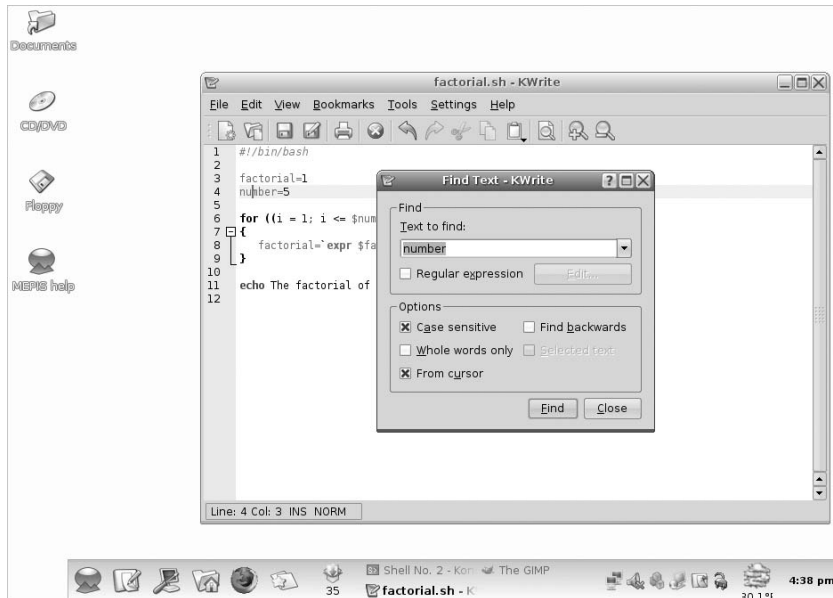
Documents

CD/DVD

Floppy

MEPIS help

factorial.sh - KWrite

File Edit View Bookmarks Tools Settings Help

1 #!/bin/bash
2
3 factorial=1
4 number=5
5
6 for ((i = 1; i <= $num
7 {
8 factorial=`expr $fa
9 }
10
11 echo The factorial of
12

Find Text - KWrite

Find

Text to find:

number

Regular expression

Edit...

Options

Case sensitive

Find backwards

Whole words only

Selected text

From cursor

Find

Close

Line: 4 Col: 3 INS NORM

35

Shell No. 2 - Kon

The GIMP

factorial.sh - K

4:38 pm

30.1°F